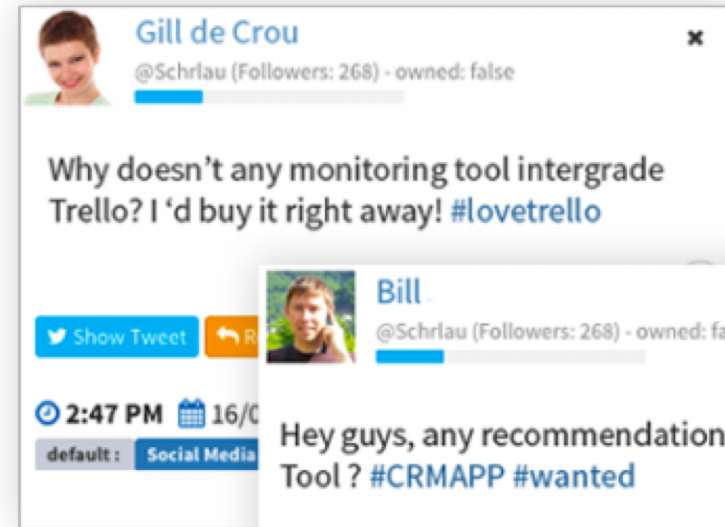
Gill de Crou

@Schrlau (Followers: 268) - owned: false

Why doesn't any monitoring tool intergrade Trello? I 'd buy it right away! #lovetrello

Show Tweet R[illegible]

2:47 PM 16/0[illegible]

default : Social Media

Bill

@Schrlau (Followers: 268) - owned: fa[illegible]

Hey guys, any recommendation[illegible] Tool ? #CRMAPP #wanted